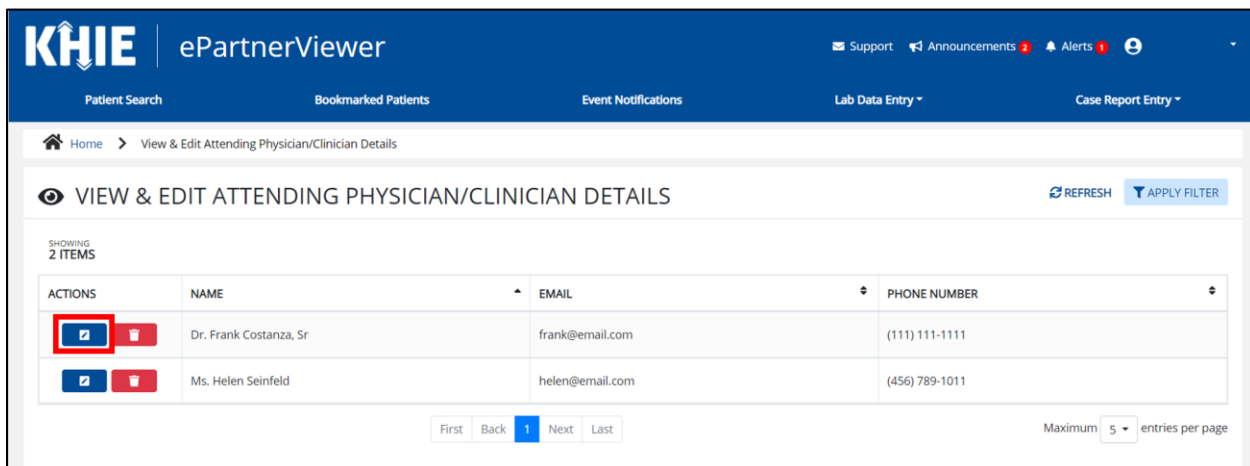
KHIE | ePartnerViewer

Support Announcements 2 Alerts 1

Patient Search Bookmarked Patients Event Notifications Lab Data Entry Case Report Entry

Home > View & Edit Attending Physician/Clinician Details

VIEW & EDIT ATTENDING PHYSICIAN/CLINICIAN DETAILS

REFRESH APPLY FILTER

SHOWING
2 ITEMS

| ACTIONS | NAME | EMAIL | PHONE NUMBER |
|---|---|---|---|
| | Dr. Frank Costanza, Sr | frank@email.com | (111) 111-1111 |
| | Ms. Helen Seinfeld | helen@email.com | (456) 789-1011 |

First Back 1 Next Last

Maximum 5 entries per page